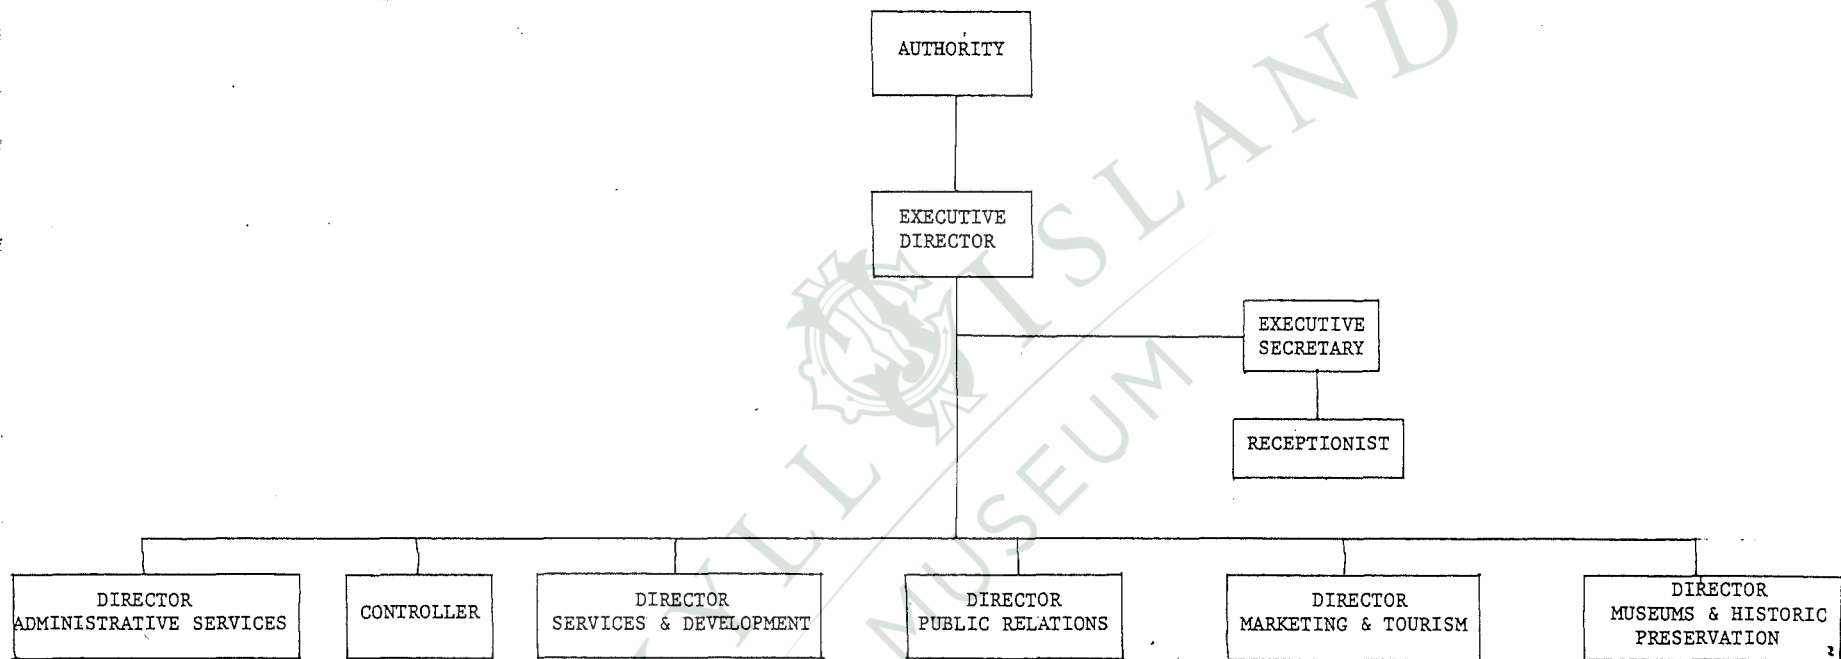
AUTHORITY

EXECUTIVE DIRECTOR

EXECUTIVE SECRETARY

RECEPTIONIST

DIRECTOR ADMINISTRATIVE SERVICES

CONTROLLER

DIRECTOR SERVICES & DEVELOPMENT

DIRECTOR PUBLIC RELATIONS

DIRECTOR MARKETING & TOURISM

DIRECTOR MUSEUMS & HISTORIC PRESERVATION

ELLIS ISLAND MUSEUM